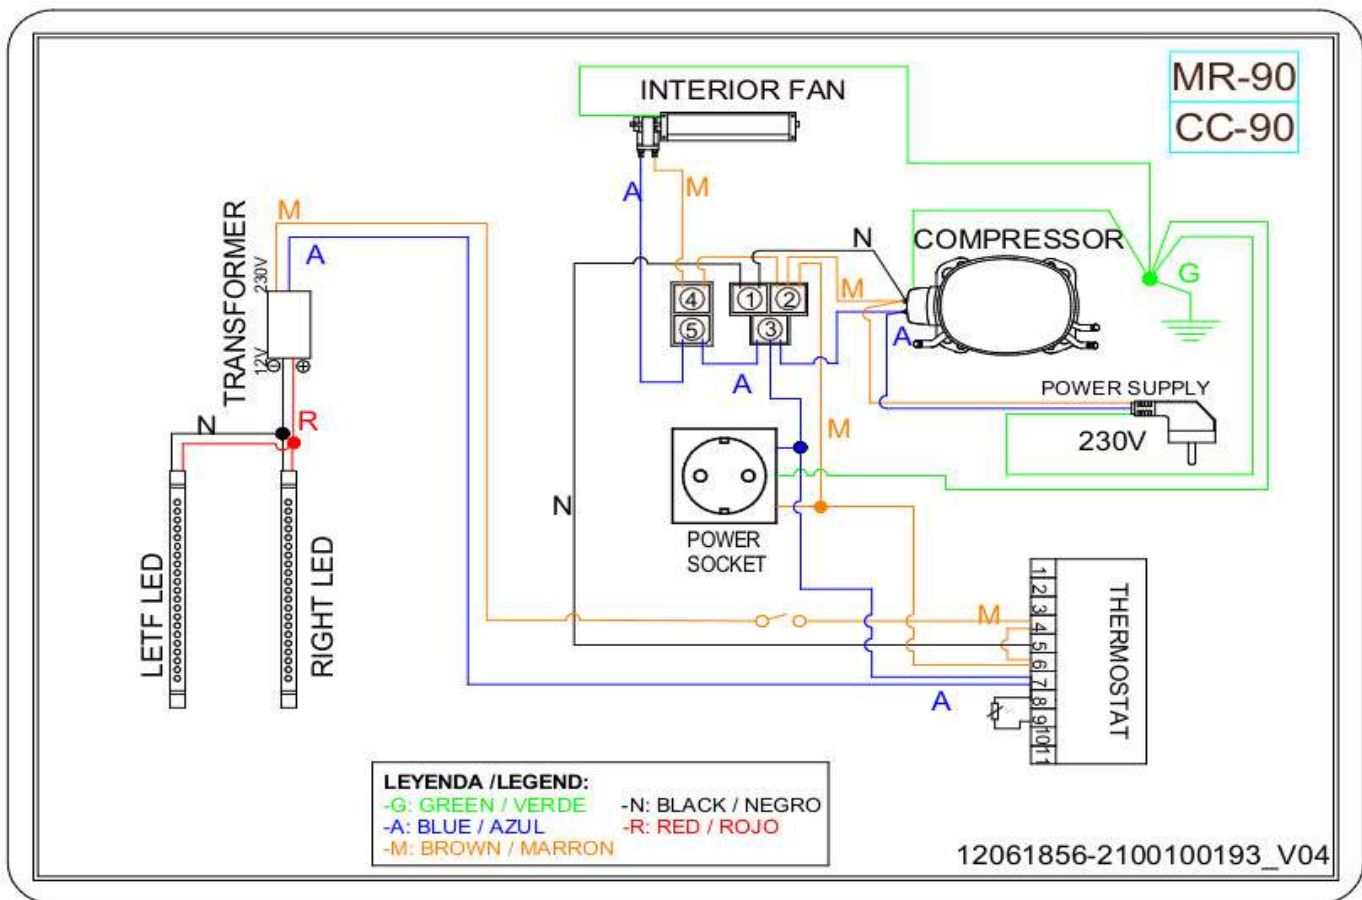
MR-90
CC-90

INTERIOR FAN

A
M

TRANSFORMER
230V
12V
M
A

N
COMPRESSOR
G

4
5
1
2
3
M
A

A

POWER SUPPLY
230V

N
R

N

M

POWER SOCKET

LETF LED
RIGHT LED

M

1 2 3 4 5 6 7 8 9 10 11
THERMOSTAT

A

LEYENDA /LEGEND:
-G: GREEN / VERDE
-A: BLUE / AZUL
-M: BROWN / MARRON
-N: BLACK / NEGRO
-R: RED / ROJO

12061856-2100100193_V04